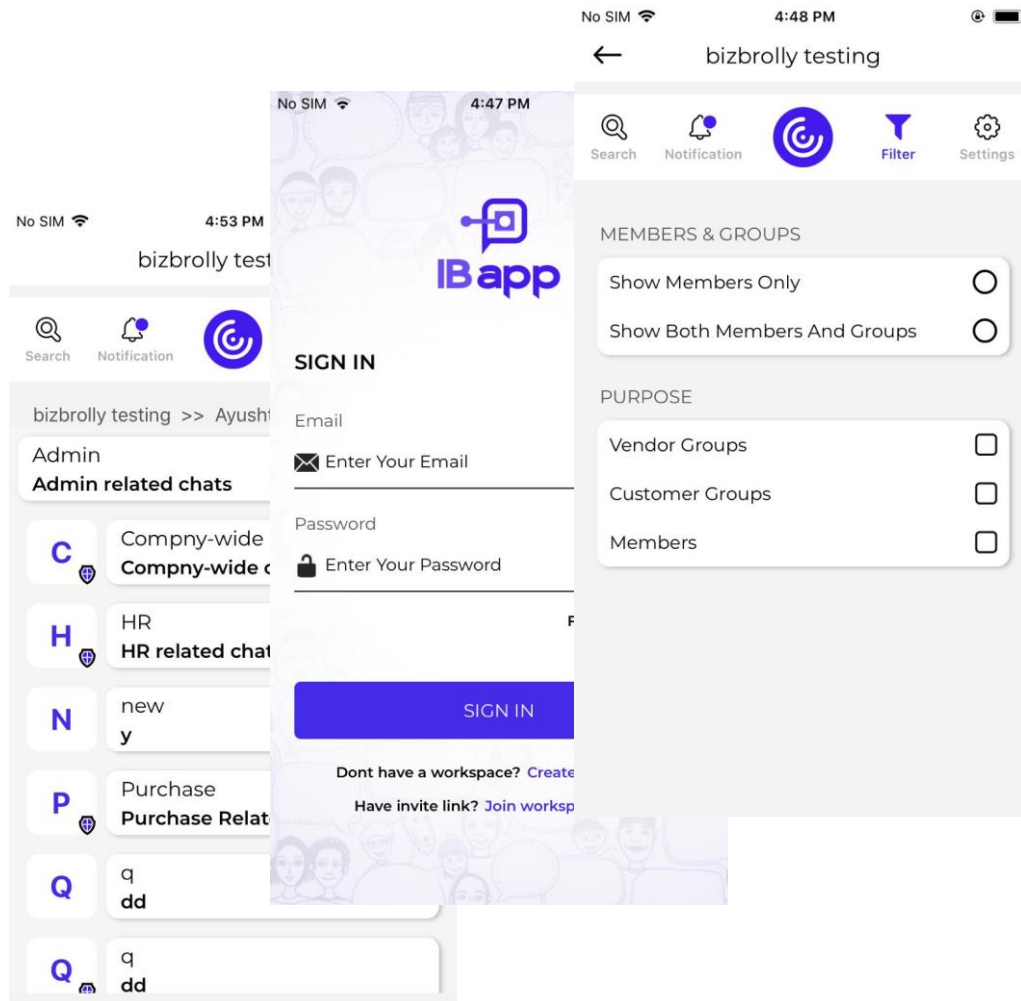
No SIM 4:53 PM

bizbrolly test

Search Notification

bizbrolly testing >> Ayusht

Admin
Admin related chats

C
Compny-wide
Compny-wide c

H
HR
HR related chat

N
new
y

P
Purchase
Purchase Relat

Q
q
dd

Q
q
dd

No SIM 4:47 PM

IBapp

SIGN IN

Email
Enter Your Email

Password
Enter Your Password

F

SIGN IN

Dont have a workspace? Create

Have invite link? Join worksp

No SIM 4:48 PM

bizbrolly testing

Search Notification Filter Settings

MEMBERS & GROUPS

Show Members Only

Show Both Members And Groups

PURPOSE

Vendor Groups

Customer Groups

Members